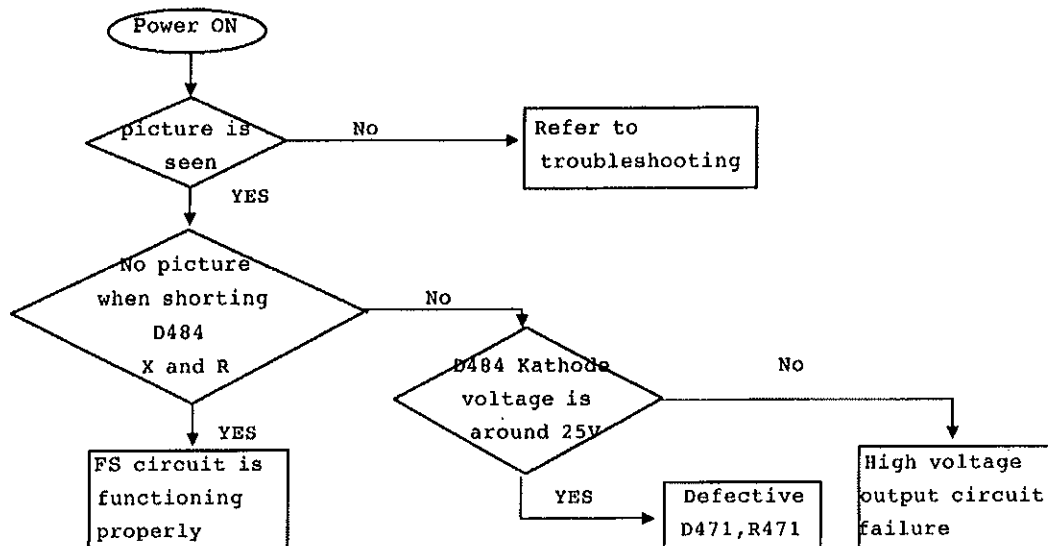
Power ON

picture is seen

No

Refer to troubleshooting

YES

No picture when shorting D484 X and R

No

D484 Kathode voltage is around 25V

No

YES

FS circuit is functioning properly

YES

Defective D471,R471

High voltage output circuit failure